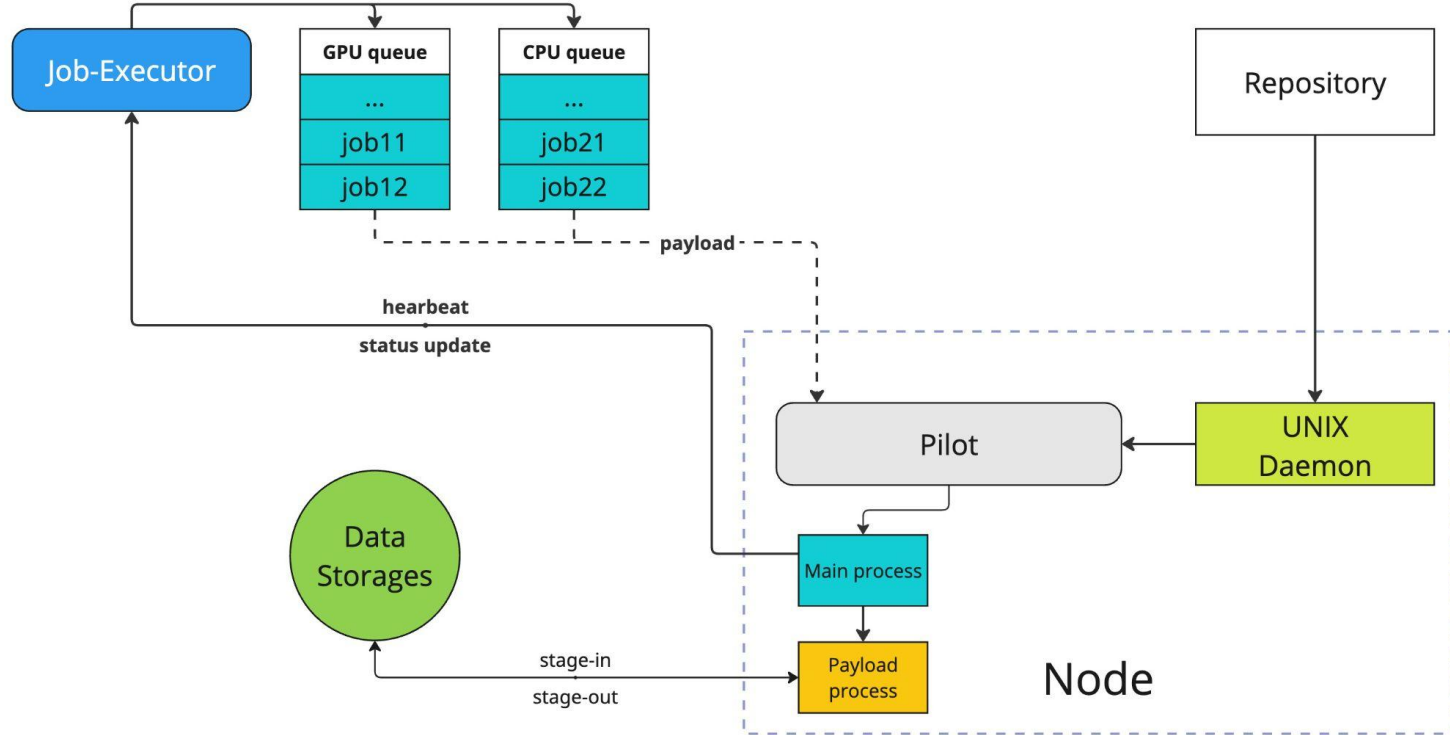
Job-Executor

GPU queue
...
job11
job12

CPU queue
...
job21
job22

Repository

payload

hearbeat
status update

Pilot

UNIX Daemon

Data Storages

Main process

Payload process

stage-in
stage-out

Node